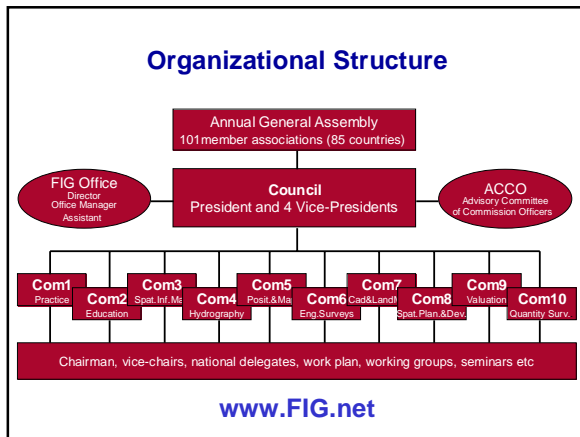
Organizational Structure

Annual General Assembly
101member associations (85 countries)

FIG Office
Director
Office Manager
Assistant

Council
President and 4 Vice-Presidents

ACCO
Advisory Committee
of Commission Officers

Com1
Practice

Com2
Education

Com3
Spat.Inf.Ma

Com4
Hydrography

Com5
Posit.&Ma

Com6
Eng.Surveys

Com7
Cad&LandM

Com8
Spat.Plan.&Dev.

Com9
Valuation

Com10
Quantity Surv.

Chairman, vice-chairs, national delegates, work plan, working groups, seminars etc

www.FIG.net